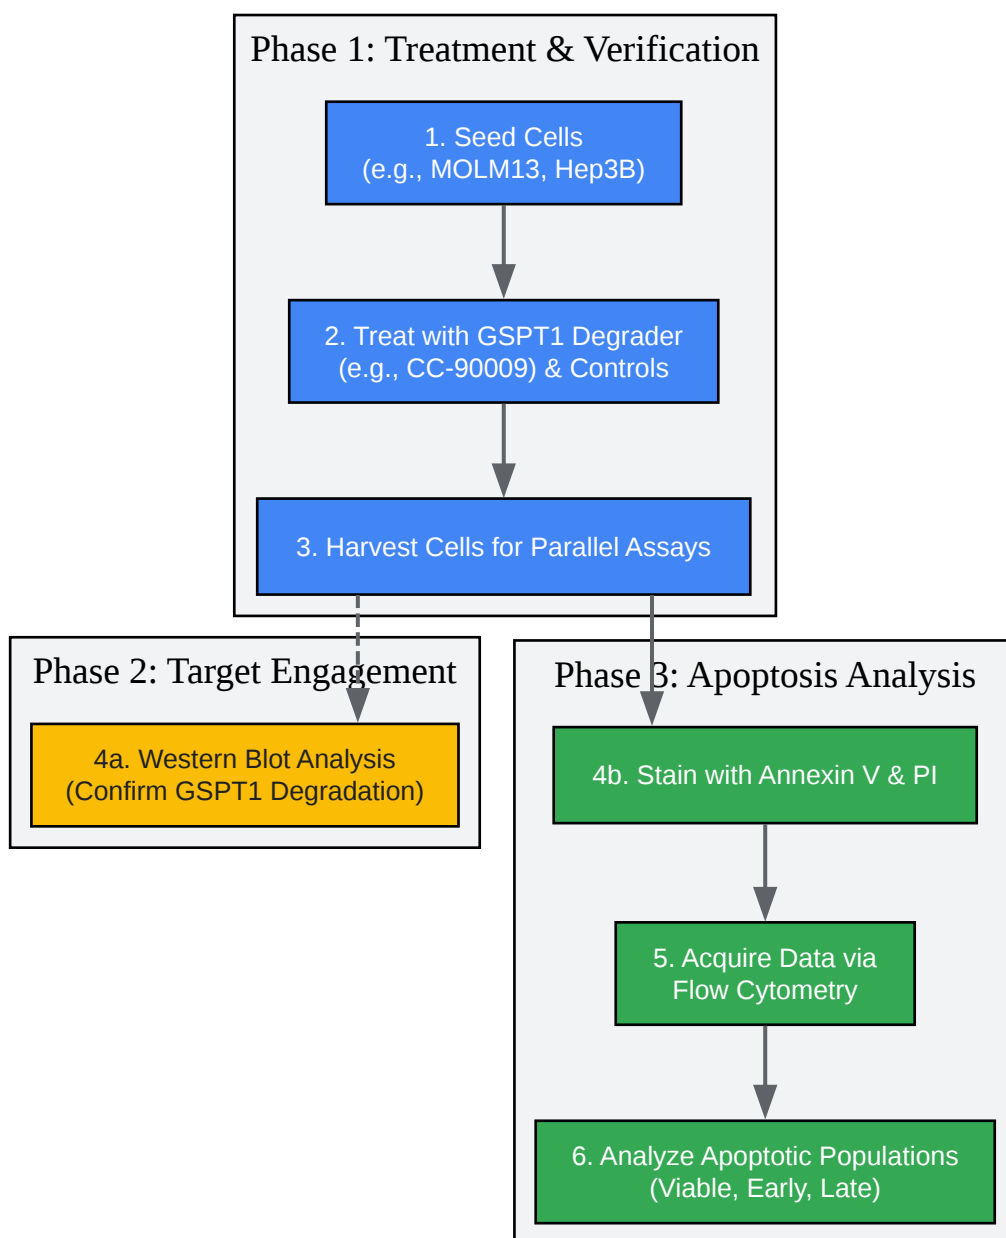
Phase 1: Treatment & Verification

1. Seed Cells
(e.g., MOLM13, Hep3B)

2. Treat with GSPT1 Degrader
(e.g., CC-90009) & Controls

3. Harvest Cells for Parallel Assays

Phase 2: Target Engagement

4a. Western Blot Analysis
(Confirm GSPT1 Degradation)

Phase 3: Apoptosis Analysis

4b. Stain with Annexin V & PI

5. Acquire Data via
Flow Cytometry

6. Analyze Apoptotic Populations
(Viable, Early, Late)